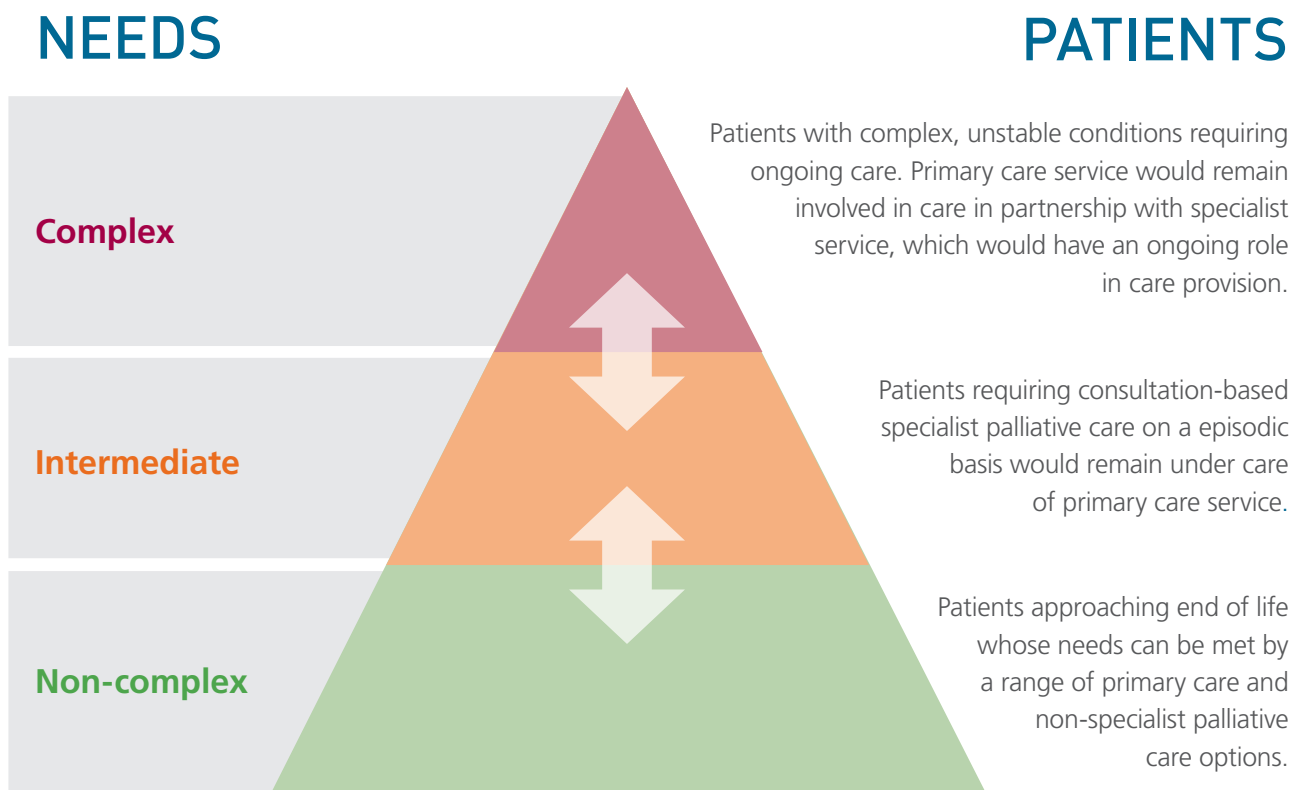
NEEDS

PATIENTS

Complex

Patients with complex, unstable conditions requiring ongoing care. Primary care service would remain involved in care in partnership with specialist service, which would have an ongoing role in care provision.

Intermediate

Patients requiring consultation-based specialist palliative care on a episodic basis would remain under care of primary care service.

Non-complex

Patients approaching end of life whose needs can be met by a range of primary care and non-specialist palliative care options.